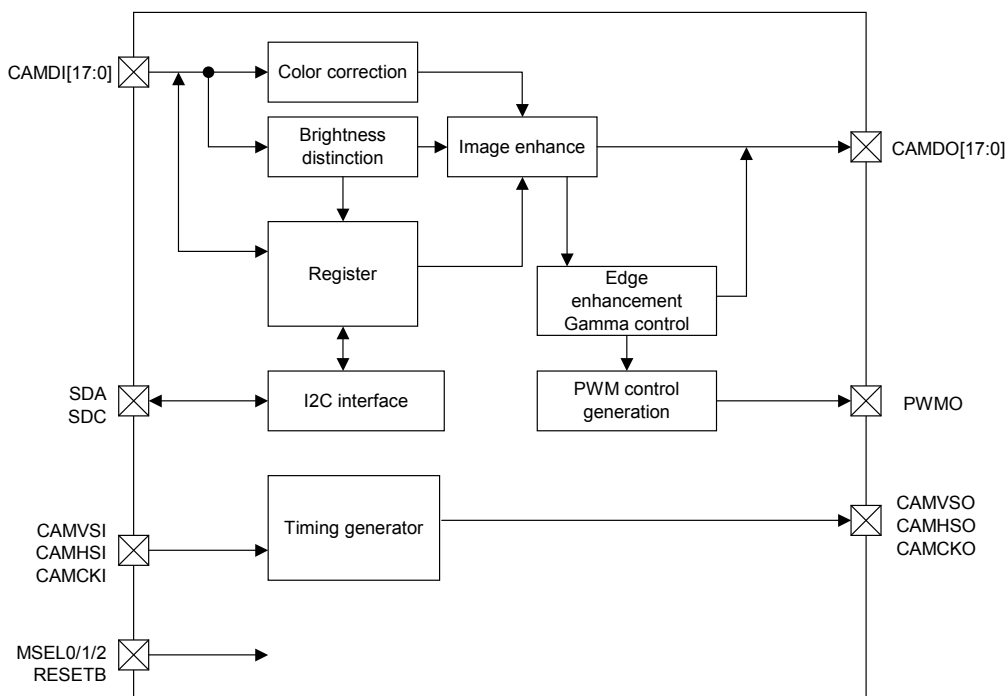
CAMDI[17:0]

Color correction

Brightness distinction

Image enhance

CAMDO[17:0]

Register

Edge enhancement Gamma control

SDA
SDC

I2C interface

PWM control generation

PWMO

CAMVSI
CAMHSI
CAMCKI

Timing generator

CAMVSO
CAMHSO
CAMCKO

MSEL0/1/2
RESETB